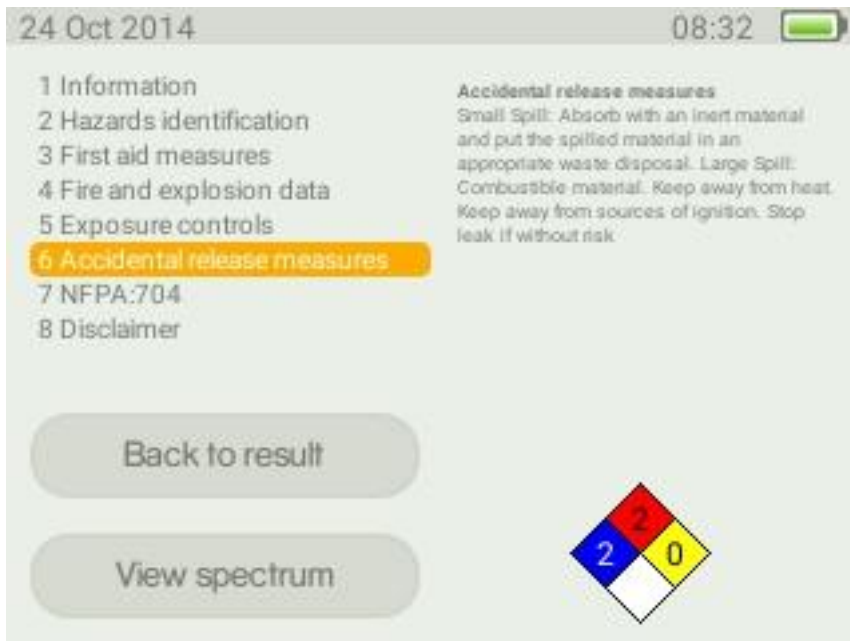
24 Oct 2014 08:32

1 Information
2 Hazards identification
3 First aid measures
4 Fire and explosion data
5 Exposure controls
6 Accidental release measures
7 NFPA:704
8 Disclaimer

Accidental release measures
Small Spill: Absorb with an inert material and put the spilled material in an appropriate waste disposal. Large Spill: Combustible material. Keep away from heat. Keep away from sources of ignition. Stop leak if without risk.

Back to result

View spectrum

2
2
0